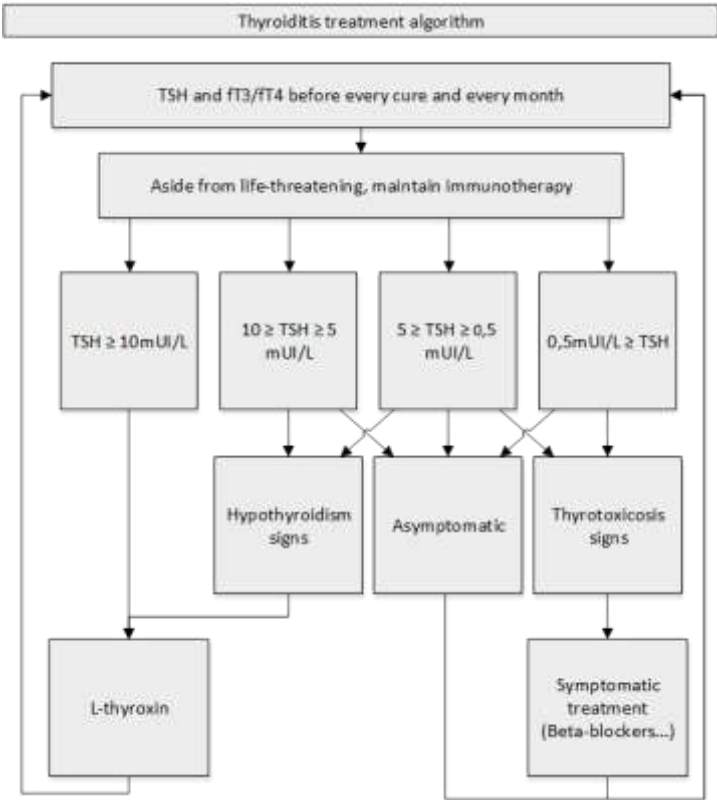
Thyroiditis treatment algorithm

TSH and fT3/fT4 before every cure and every month

Aside from life-threatening, maintain immunotherapy

TSH ≥ 10mUI/L

10 ≥ TSH ≥ 5 mUI/L

5 ≥ TSH ≥ 0,5 mUI/L

0,5mUI/L ≥ TSH

Hypothyroidism signs

Asymptomatic

Thyrotoxicosis signs

L-thyroxin

Symptomatic treatment (Beta-blockers...)